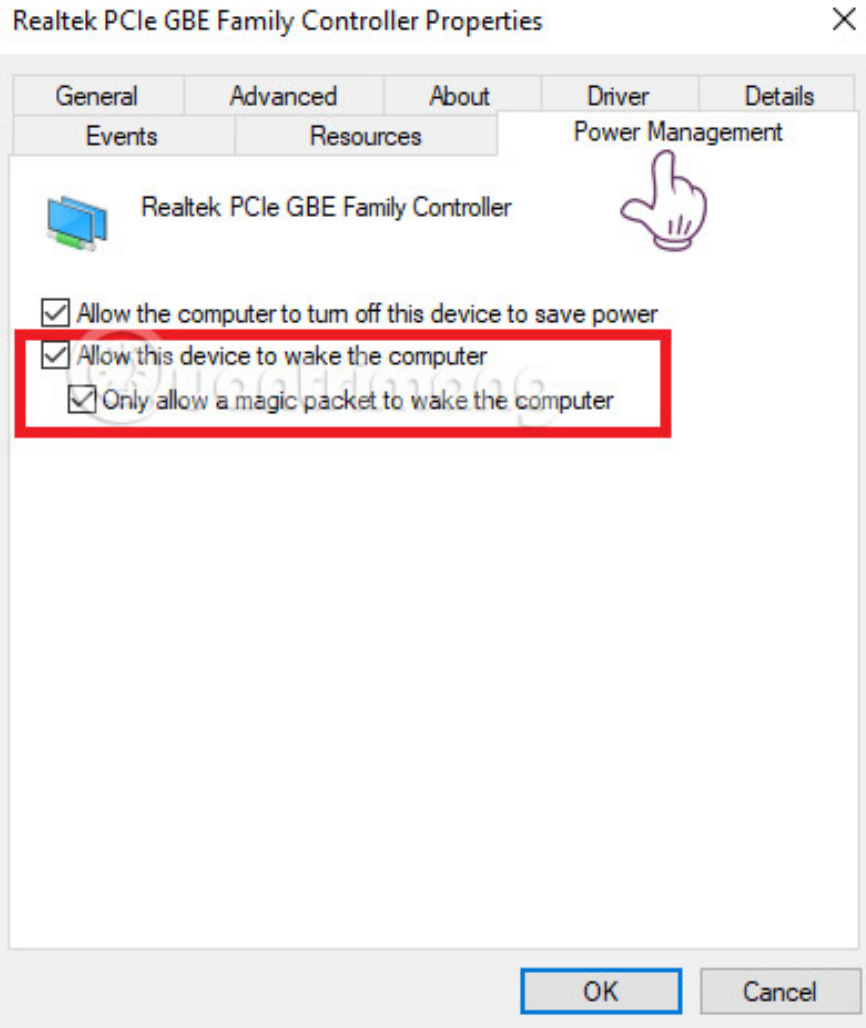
Realtek PCIe GBE Family Controller Properties

General
Advanced
About
Driver
Details
Events
Resources
Power Management

Realtek PCIe GBE Family Controller

Allow the computer to turn off this device to save power
Allow this device to wake the computer
Only allow a magic packet to wake the computer

OK
Cancel